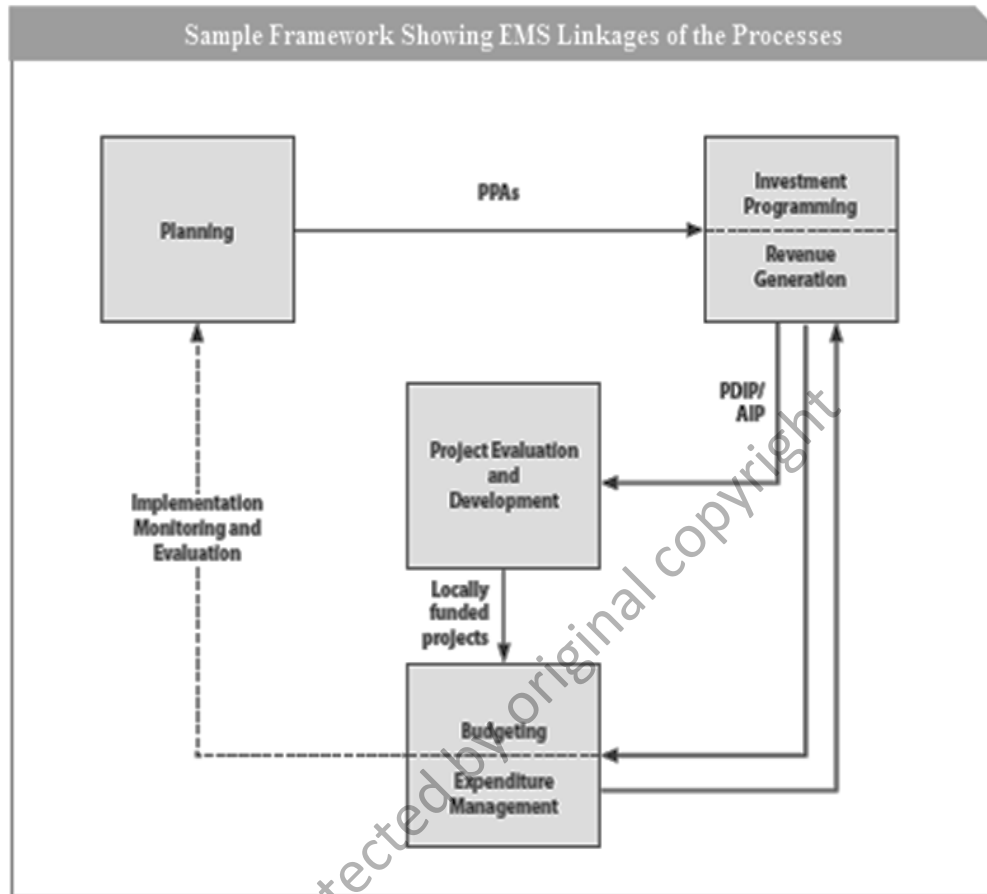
Sample Framework Showing EMS Linkages of the Processes

Planning

PPAs

Investment Programming

Revenue Generation

PDIP/ AIP

Project Evaluation and Development

Implementation Monitoring and Evaluation

Locally funded projects

Budgeting

Expenditure Management

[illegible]tected by original copyright